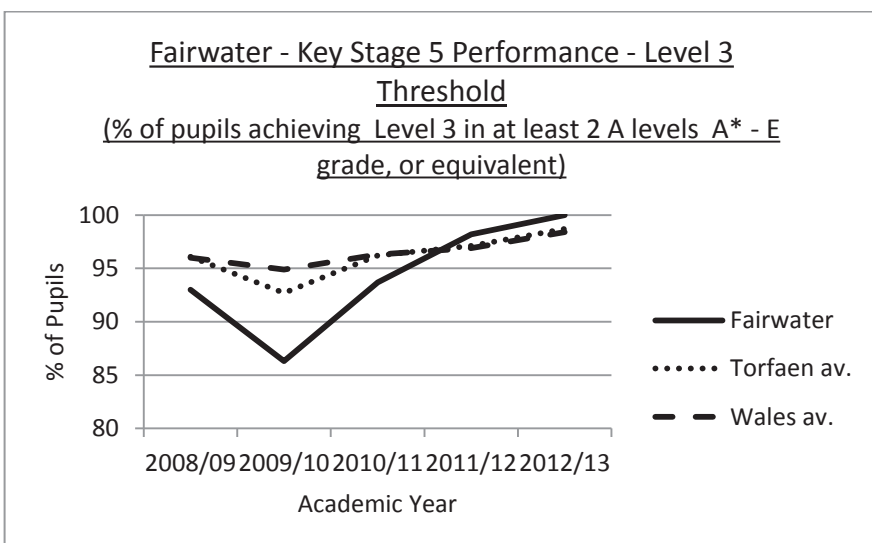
Fairwater - Key Stage 5 Performance - Level 3 Threshold
(% of pupils achieving Level 3 in at least 2 A levels A* - E grade, or equivalent)

100
95
90
85
80

% of Pupils

2008/09 2009/10 2010/11 2011/12 2012/13

Academic Year

Fairwater
Torfaen av.
Wales av.